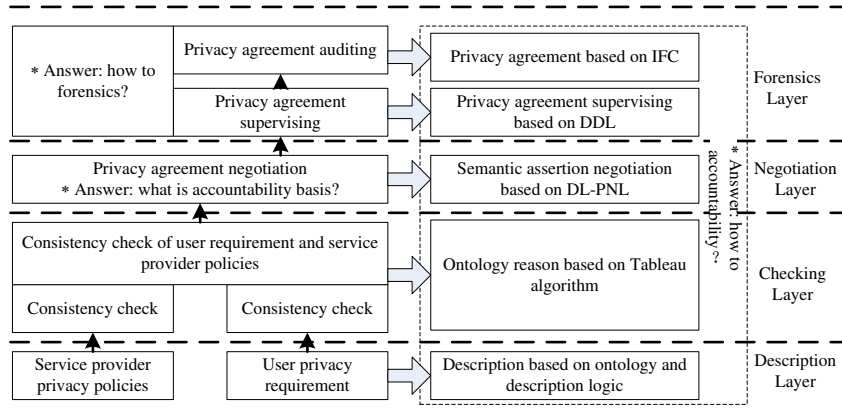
* Answer: how to forensics?

Privacy agreement auditing

Privacy agreement supervising

Privacy agreement based on IFC

Privacy agreement supervising based on DDL

Forensics Layer

Privacy agreement negotiation
* Answer: what is accountability basis?

Semantic assertion negotiation based on DL-PNL

Negotiation Layer

Consistency check of user requirement and service provider policies

Consistency check

Consistency check

Ontology reason based on Tableau algorithm

Checking Layer

* Answer: how to accountability?

Service provider privacy policies

User privacy requirement

Description based on ontology and description logic

Description Layer